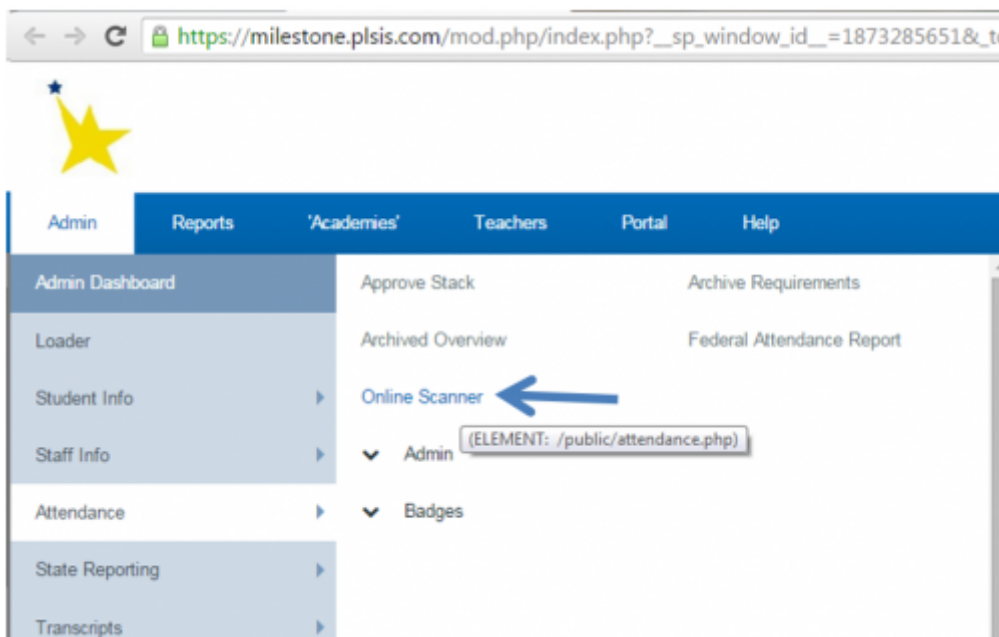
https://milestone.plsis.com/mod.php/index.php?__sp_window_id__=1873285651&_t

Admin Reports 'Academies' Teachers Portal Help

Admin Dashboard
Loader
Student Info
Staff Info
Attendance
State Reporting
Transcripts

Approve Stack
Archived Overview
Online Scanner
Admin
(ELEMENT: /public/attendance.php)
Badges

Archive Requirements
Federal Attendance Report